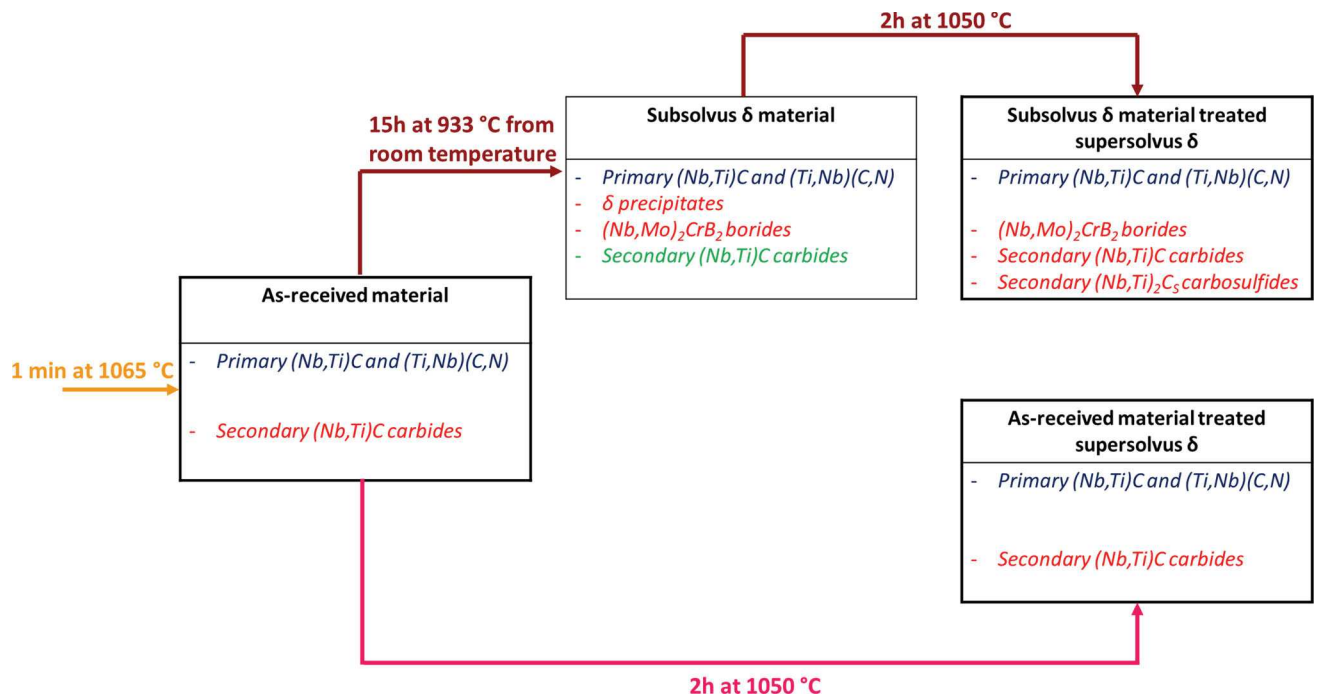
2h at 1050 °C

15h at 933 °C from room temperature

Subsolvus δ material

- Primary (Nb,Ti)C and (Ti,Nb)(C,N)
- δ precipitates
- $(Nb,Mo)_2CrB_2$ borides
- Secondary (Nb,Ti)C carbides

Subsolvus δ material treated supersolvus δ

- Primary (Nb,Ti)C and (Ti,Nb)(C,N)

- $(Nb,Mo)_2CrB_2$ borides
- Secondary (Nb,Ti)C carbides
- Secondary $(Nb,Ti)_2C_S$ carbosulfides

1 min at 1065 °C

As-received material

- Primary (Nb,Ti)C and (Ti,Nb)(C,N)

- Secondary (Nb,Ti)C carbides

As-received material treated supersolvus δ

- Primary (Nb,Ti)C and (Ti,Nb)(C,N)

- Secondary (Nb,Ti)C carbides

2h at 1050 °C